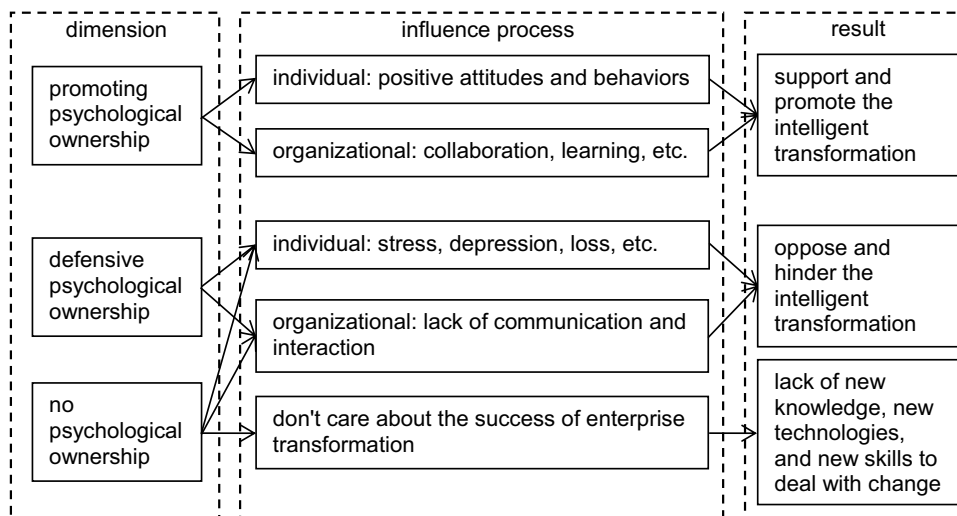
dimension

promoting psychological ownership

defensive psychological ownership

no psychological ownership

influence process

individual: positive attitudes and behaviors

organizational: collaboration, learning, etc.

individual: stress, depression, loss, etc.

organizational: lack of communication and interaction

don't care about the success of enterprise transformation

result

support and promote the intelligent transformation

oppose and hinder the intelligent transformation

lack of new knowledge, new technologies, and new skills to deal with change